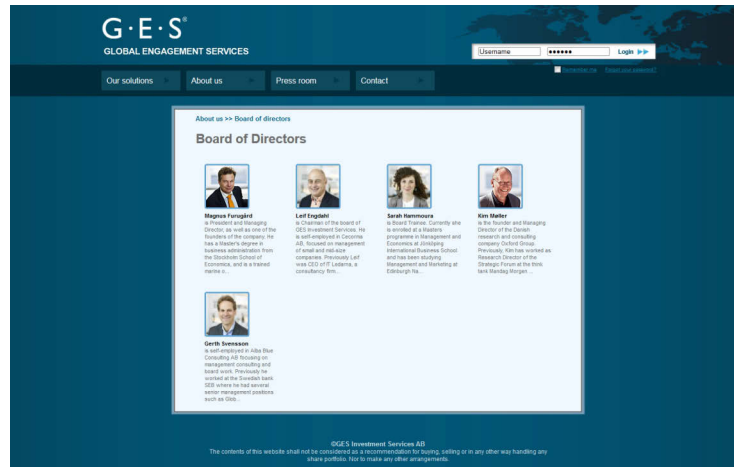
G·E·S®
GLOBAL ENGAGEMENT SERVICES

Username ••••••• Login

Remember me Forgot your password?

Our solutions
About us
Press room
Contact

About us >> Board of directors

Board of Directors

Magnus Furugård
is President and Managing Director, as well as one of the founders of the company. He has a Master's degree in business administration from the Stockholm School of Economics, and is a trained marine o...

Leif Engdahl
is Chairman of the board of GES Investment Services. He is self-employed in Cecomie AB, focused on management of small and mid-size companies. Previously Leif was CEO of IT Ledarna, a consultancy firm...

Sarah Hammoura
is Board Trainee. Currently she is enrolled at a Masters programme in Management and Economics at Jönköping International Business School and has been studying Management and Marketing at Edinburgh Na...

Kim Møller
is the founder and Managing Director of the Danish research and consulting company Oxford Group. Previously, Kim has worked as Research Director of the Strategic Forum at the think tank Mandag Morgen ...

Gerth Svensson
is self-employed in Alba Blue Consulting AB focusing on management consulting and board work. Previously he worked at the Swedish bank SEB where he had several senior management positions such as Glob...

©GES Investment Services AB
The contents of this website shall not be considered as a recommendation for buying, selling or in any other way handling any share portfolio. Nor to make any other arrangements.